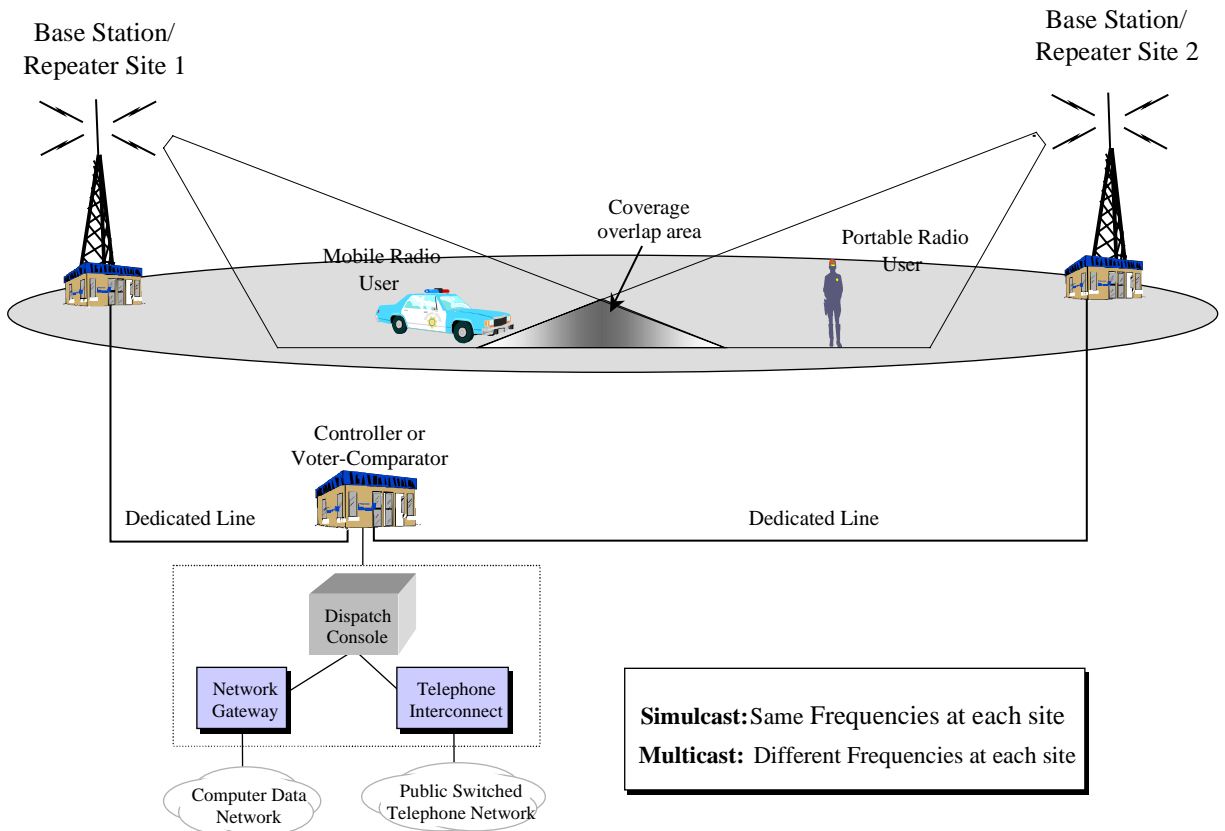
Base Station/ Repeater Site 1

Base Station/ Repeater Site 2

Coverage overlap area

Mobile Radio User

Portable Radio User

Controller or Voter-Comparator

Dedicated Line

Dedicated Line

Dispatch Console

Network Gateway

Telephone Interconnect

Computer Data Network

Public Switched Telephone Network

**Simulcast:** Same Frequencies at each site

**Multicast:** Different Frequencies at each site